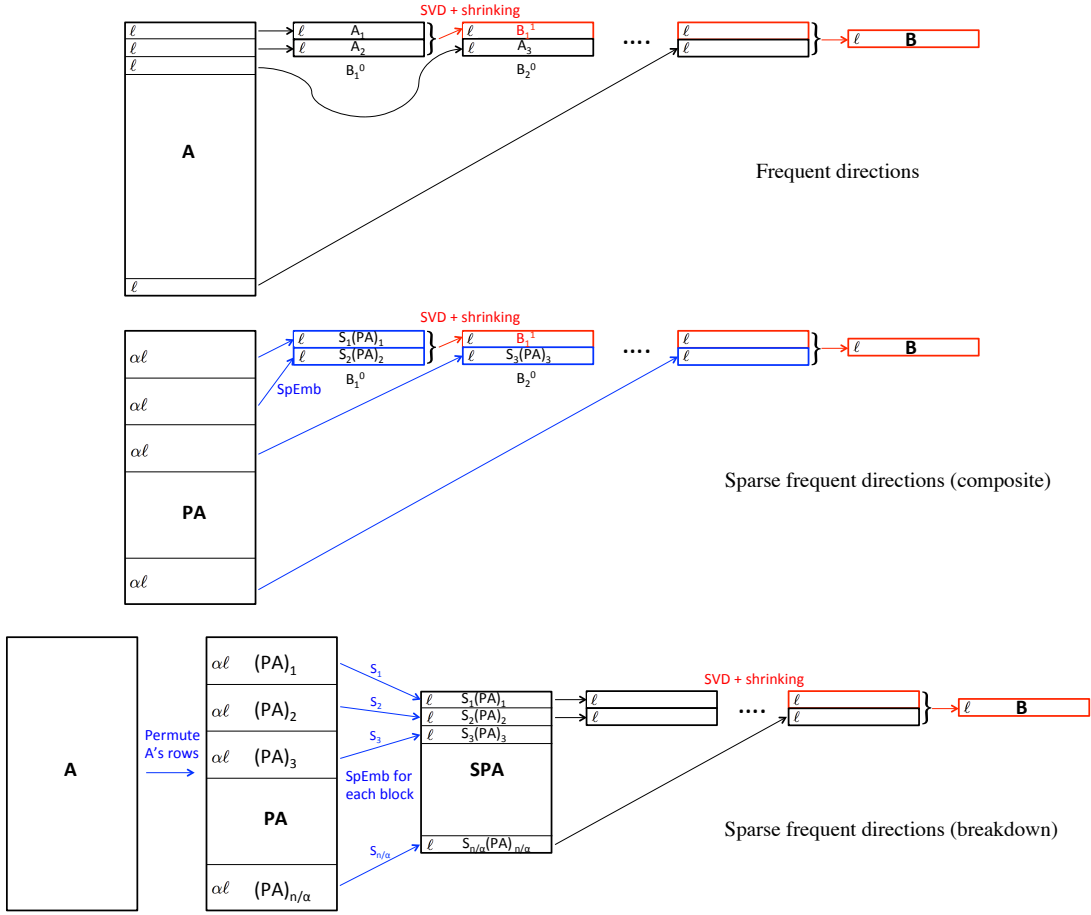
$\ell$
$\ell$
$\ell$
A
$\ell$

SVD + shrinking

$\ell$ $A_1$
$\ell$ $A_2$
$B_1^0$

$\ell$ $B_1^1$
$\ell$ $A_3$
$B_2^0$

....

$\ell$
$\ell$

$\ell$ B

Frequent directions

$\alpha\ell$
$\alpha\ell$
$\alpha\ell$
PA
$\alpha\ell$

SpEmb

SVD + shrinking

$\ell$ $S_1(PA)_1$
$\ell$ $S_2(PA)_2$
$B_1^0$

$\ell$ $B_1^1$
$\ell$ $S_3(PA)_3$
$B_2^0$

....

$\ell$
$\ell$

$\ell$ B

Sparse frequent directions (composite)

A

Permute A's rows

$\alpha\ell$ $(PA)_1$
$\alpha\ell$ $(PA)_2$
$\alpha\ell$ $(PA)_3$
PA
$\alpha\ell$ $(PA)_{n/\alpha}$

$S_1$
$S_2$
$S_3$
SpEmb for each block
$S_{n/\alpha}$

$\ell$ $S_1(PA)_1$
$\ell$ $S_2(PA)_2$
$\ell$ $S_3(PA)_3$
SPA
$\ell$ $S_{n/\alpha}(PA)_{n/\alpha}$

$\ell$
$\ell$

....

SVD + shrinking

$\ell$
$\ell$

$\ell$ B

Sparse frequent directions (breakdown)